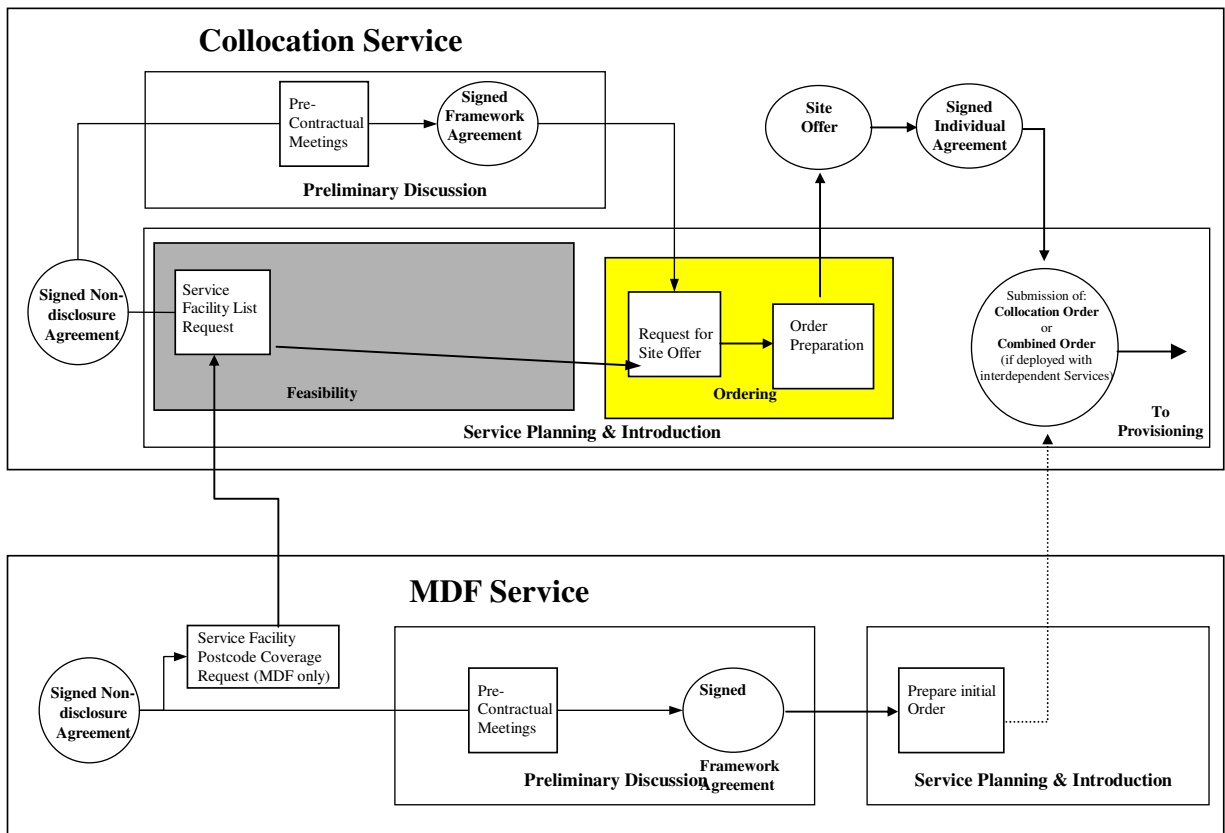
Collocation Service

Pre-Contractual Meetings

Signed Framework Agreement

Preliminary Discussion

Site Offer

Signed Individual Agreement

Signed Non-disclosure Agreement

Service Facility List Request

Feasibility

Request for Site Offer

Order Preparation

Ordering

Submission of: Collocation Order or Combined Order (if deployed with interdependent Services)

Service Planning & Introduction

To Provisioning

MDF Service

Service Facility Postcode Coverage Request (MDF only)

Signed Non-disclosure Agreement

Pre-Contractual Meetings

Signed Framework Agreement

Preliminary Discussion

Prepare initial Order

Service Planning & Introduction